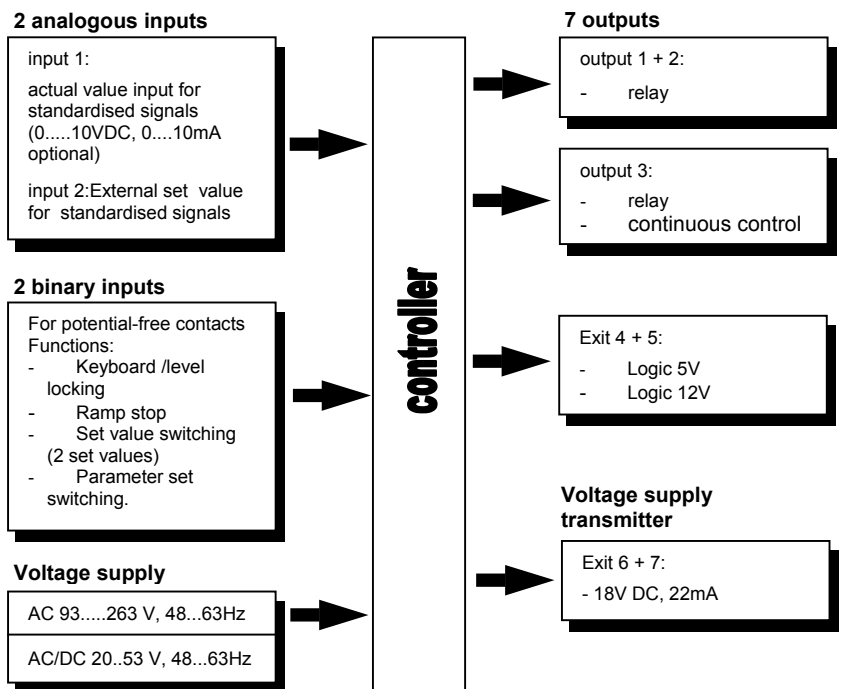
2 analogous inputs

input 1:

actual value input for standardised signals (0.....10VDC, 0....10mA optional)

input 2:External set value for standardised signals

2 binary inputs

For potential-free contacts
Functions:
- Keyboard /level locking
- Ramp stop
- Set value switching (2 set values)
- Parameter set switching.

Voltage supply

AC 93.....263 V, 48...63Hz

AC/DC 20..53 V, 48...63Hz

controller

7 outputs

output 1 + 2:
- relay

output 3:
- relay
- continuous control

Exit 4 + 5:
- Logic 5V
- Logic 12V

Voltage supply transmitter

Exit 6 + 7:
- 18V DC, 22mA